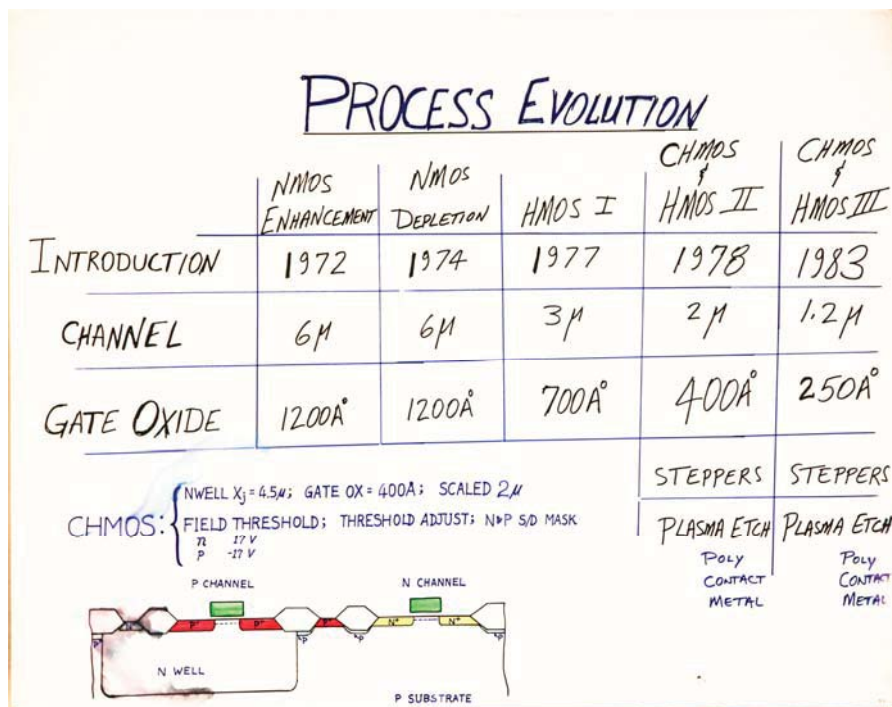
PROCESS EVOLUTION

| | NMOS ENHANCEMENT | NMOS DEPLETION | HMOS I | CHMOS & HMOS II | CHMOS & HMOS III |
|---|---|---|---|---|---|
| INTRODUCTION | 1972 | 1974 | 1977 | 1978 | 1983 |
| CHANNEL | 6μ | 6μ | 3μ | 2μ | 1.2μ |
| GATE OXIDE | 1200Å | 1200Å | 700Å | 400Å | 250Å |
| | | | | STEPPERS | STEPPERS |
| | | | | PLASMA ETCH POLY CONTACT METAL | PLASMA ETCH POLY CONTACT METAL |

CHMOS: NWELL $X_j = 4.5\mu$; GATE OX = 400A; SCALED 2μ
FIELD THRESHOLD; THRESHOLD ADJUST; N&P S/D MASK
n 17 V
p -17 V

P CHANNEL
N CHANNEL
P+ P+ P+ N+ N+
N WELL
P SUBSTRATE